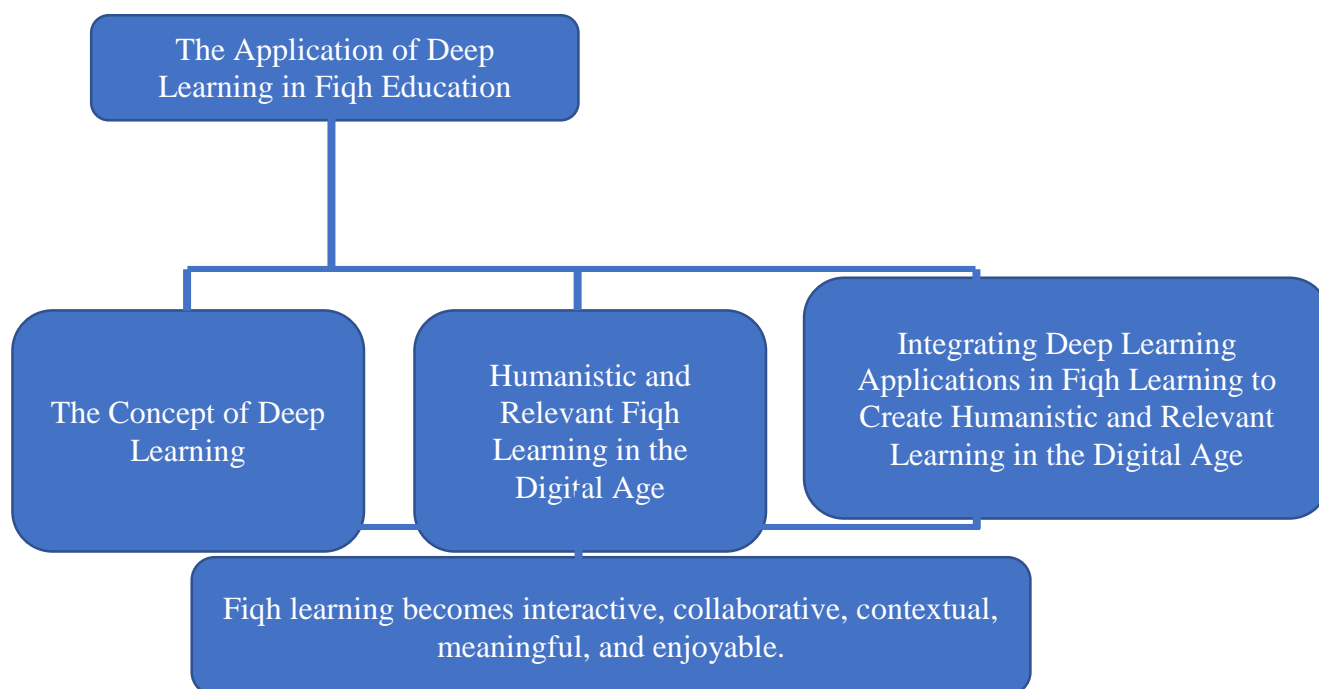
The Application of Deep Learning in Fiqh Education

The Concept of Deep Learning

Humanistic and Relevant Fiqh Learning in the Digital Age

Integrating Deep Learning Applications in Fiqh Learning to Create Humanistic and Relevant Learning in the Digital Age

Fiqh learning becomes interactive, collaborative, contextual, meaningful, and enjoyable.